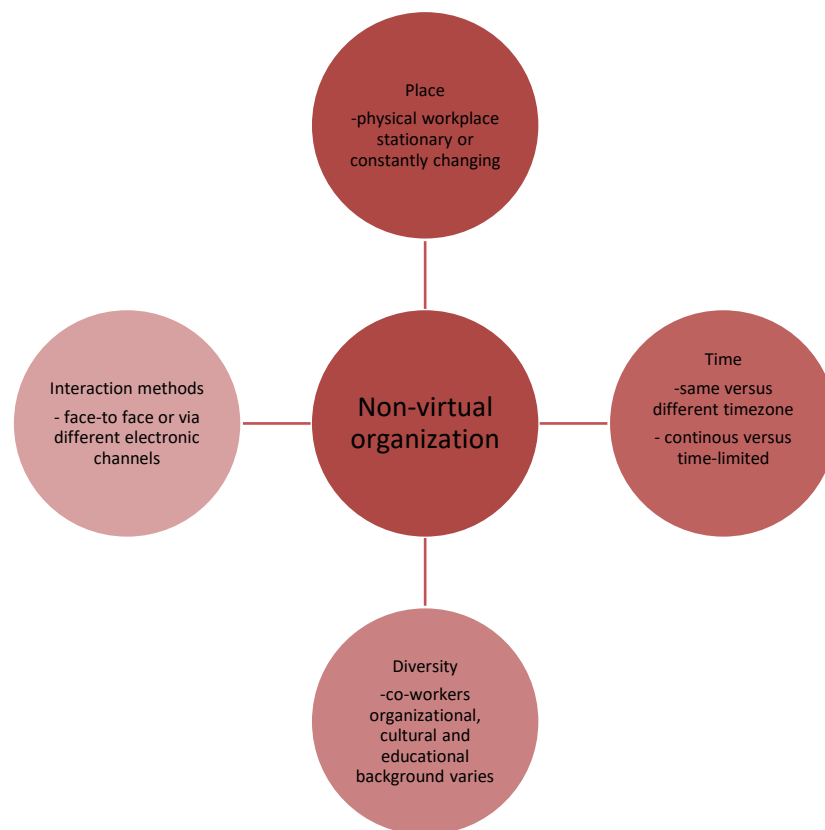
Place
-physical workplace stationary or constantly changing

Interaction methods
- face-to face or via different electronic channels

Non-virtual organization

Time
-same versus different timezone
- continous versus time-limited

Diversity
-co-workers organizational, cultural and educational background varies